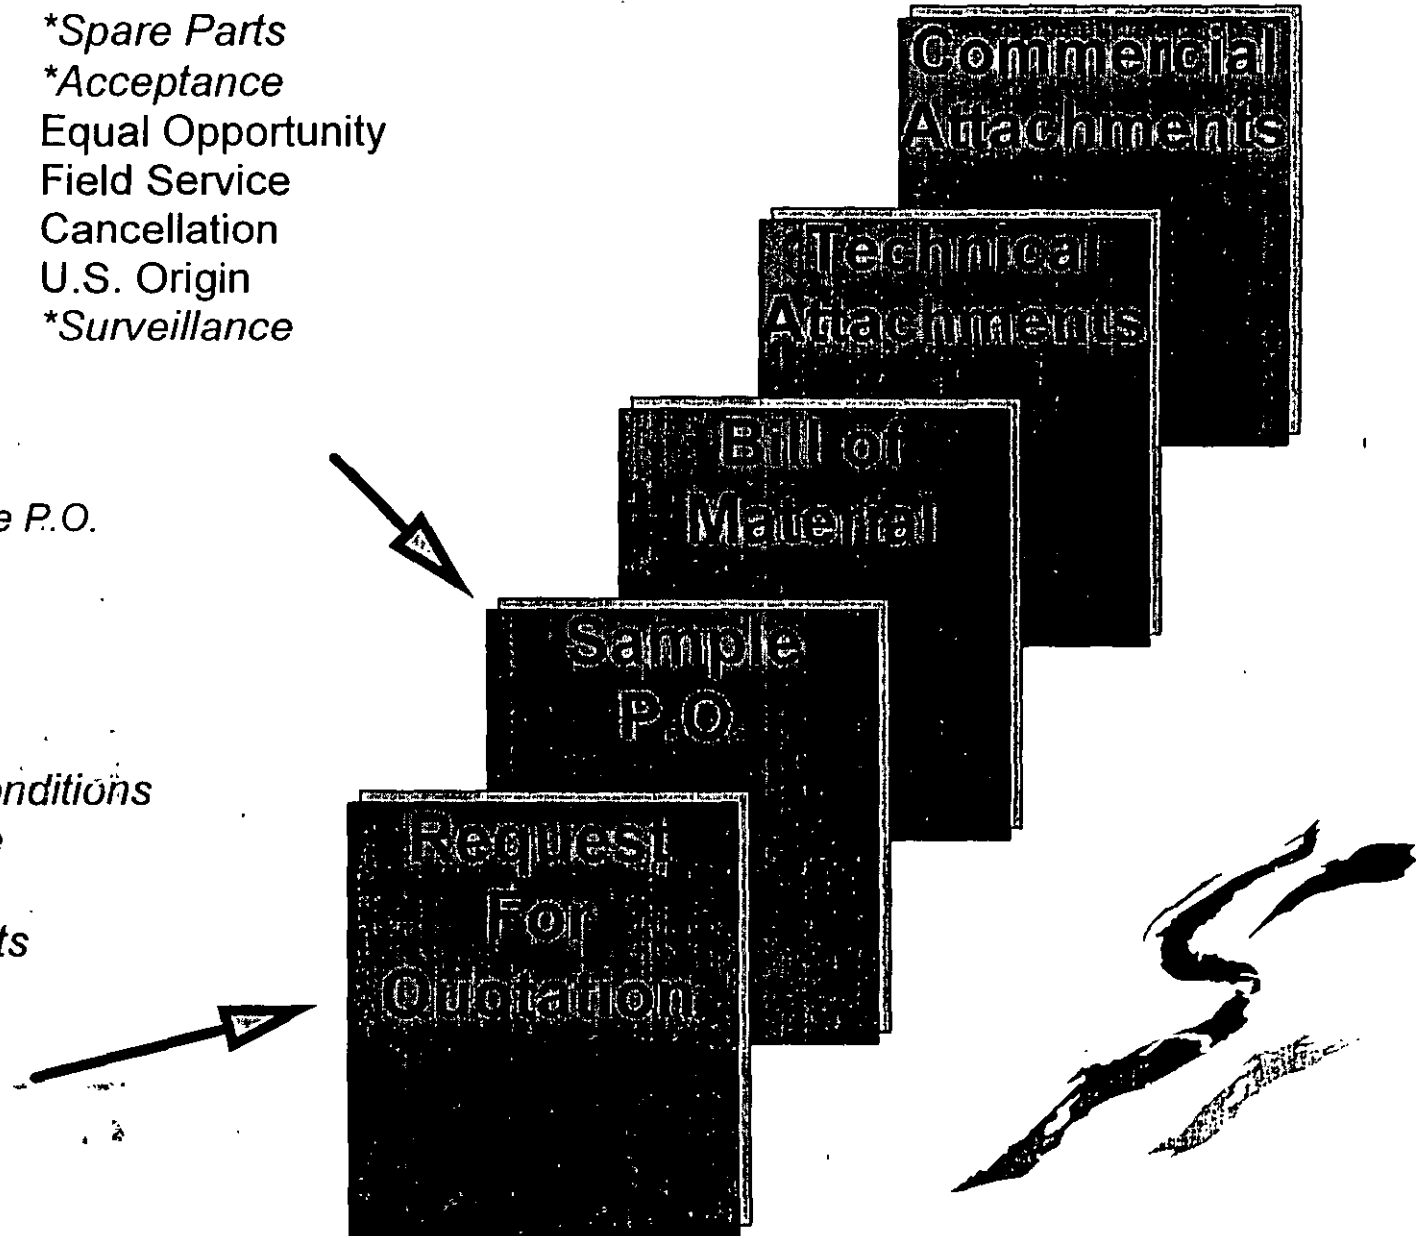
*Spare Parts
*Acceptance
Equal Opportunity
Field Service
Cancellation
U.S. Origin
*Surveillance

e P.O.

nditions
e

ts

Commercial Attachments

Technical Attachments

Bill of Material

Sample P.O.

Request For Quotation